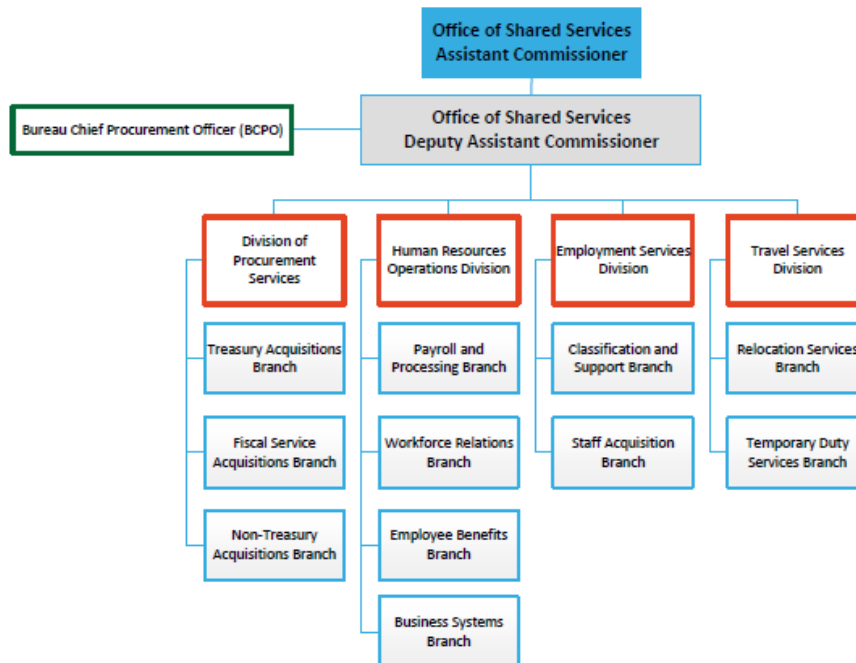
Office of Shared Services
Assistant Commissioner

Bureau Chief Procurement Officer (BCPO)

Office of Shared Services
Deputy Assistant Commissioner

Division of Procurement Services

Treasury Acquisitions Branch

Fiscal Service Acquisitions Branch

Non-Treasury Acquisitions Branch

Human Resources Operations Division

Payroll and Processing Branch

Workforce Relations Branch

Employee Benefits Branch

Business Systems Branch

Employment Services Division

Classification and Support Branch

Staff Acquisition Branch

Travel Services Division

Relocation Services Branch

Temporary Duty Services Branch